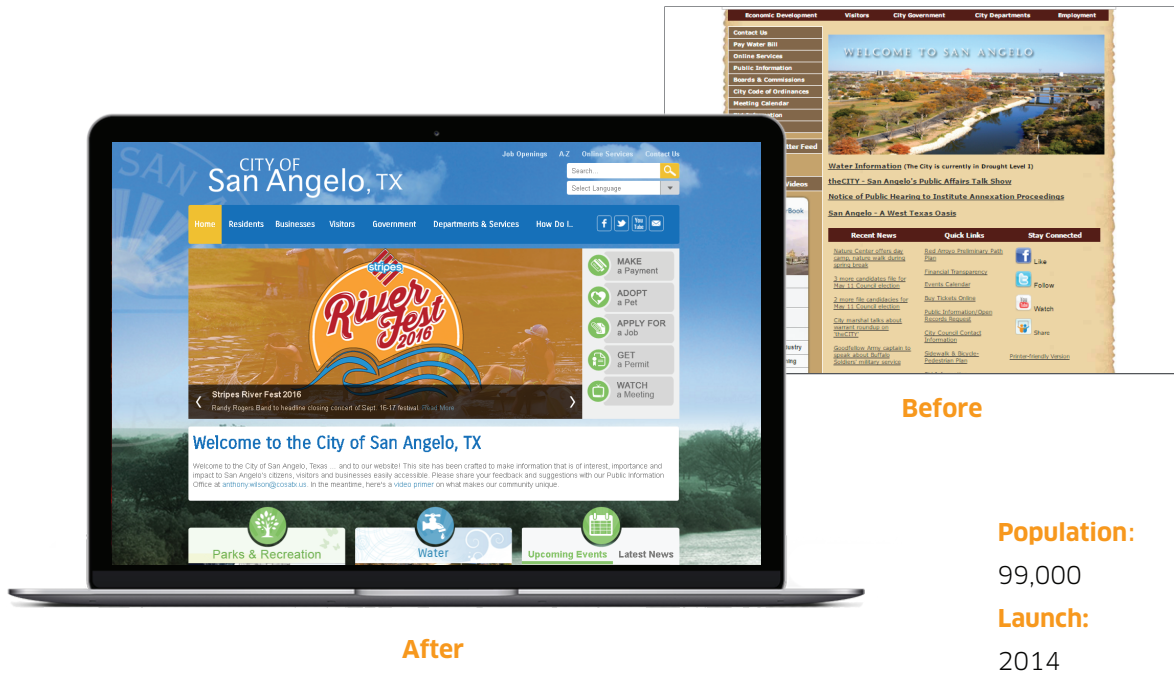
Economic Development Visitors City Government City Departments Employment

Contact Us
Pay Water Bill
Online Services
Public Information
Boards & Commissions
City Code of Ordinances
Meeting Calendar

WELCOME TO SAN ANGELO

Water Information (The City is currently in Drought Level I)
theCITY - San Angelo's Public Affairs Talk Show
Notice of Public Hearing to Institute Annexation Proceedings
San Angelo - A West Texas Oasis

| Recent News | Quick Links | Stay Connected |
|---|---|---|
| Nature Center offers day camp, nature walk during spring break | Red Arroyo Preliminary Path Plan | Like |
| 3 more candidates file for May 11 Council election | Financial Transparency | Follow |
| 2 more file candidacies for May 11 Council election | Events Calendar | Watch |
| City marshal talks about warrant roundup on 'theCITY' | Buy Tickets Online | Share |
| Goodfellow Army captain to speak about Buffalo Soldiers' military service | Public Information/Open Records Request | |
| | City Council Contact Information | |
| | Sidewalk & Bicycle-Pedestrian Plan | Printer-friendly Version |

Before

Job Openings A-Z Online Services Contact Us
CITY OF San Angelo, TX
Search...
Select Language
Home Residents Businesses Visitors Government Departments & Services How Do I...
Stripes River Fest 2016
MAKE a Payment
ADOPT a Pet
APPLY FOR a Job
GET a Permit
WATCH a Meeting
Stripes River Fest 2016
Randy Rogers Band to headline closing concert of Sept. 16-17 festival Read More
Welcome to the City of San Angelo, TX
Welcome to the City of San Angelo, Texas ... and to our website! This site has been crafted to make information that is of interest, importance and impact to San Angelo's citizens, visitors and businesses easily accessible. Please share your feedback and suggestions with our Public Information Office at anthony.wilson@cosatx.us. In the meantime, here's a video primer on what makes our community unique.
Parks & Recreation
Water
Upcoming Events Latest News

After

Population:
99,000
Launch:
2014